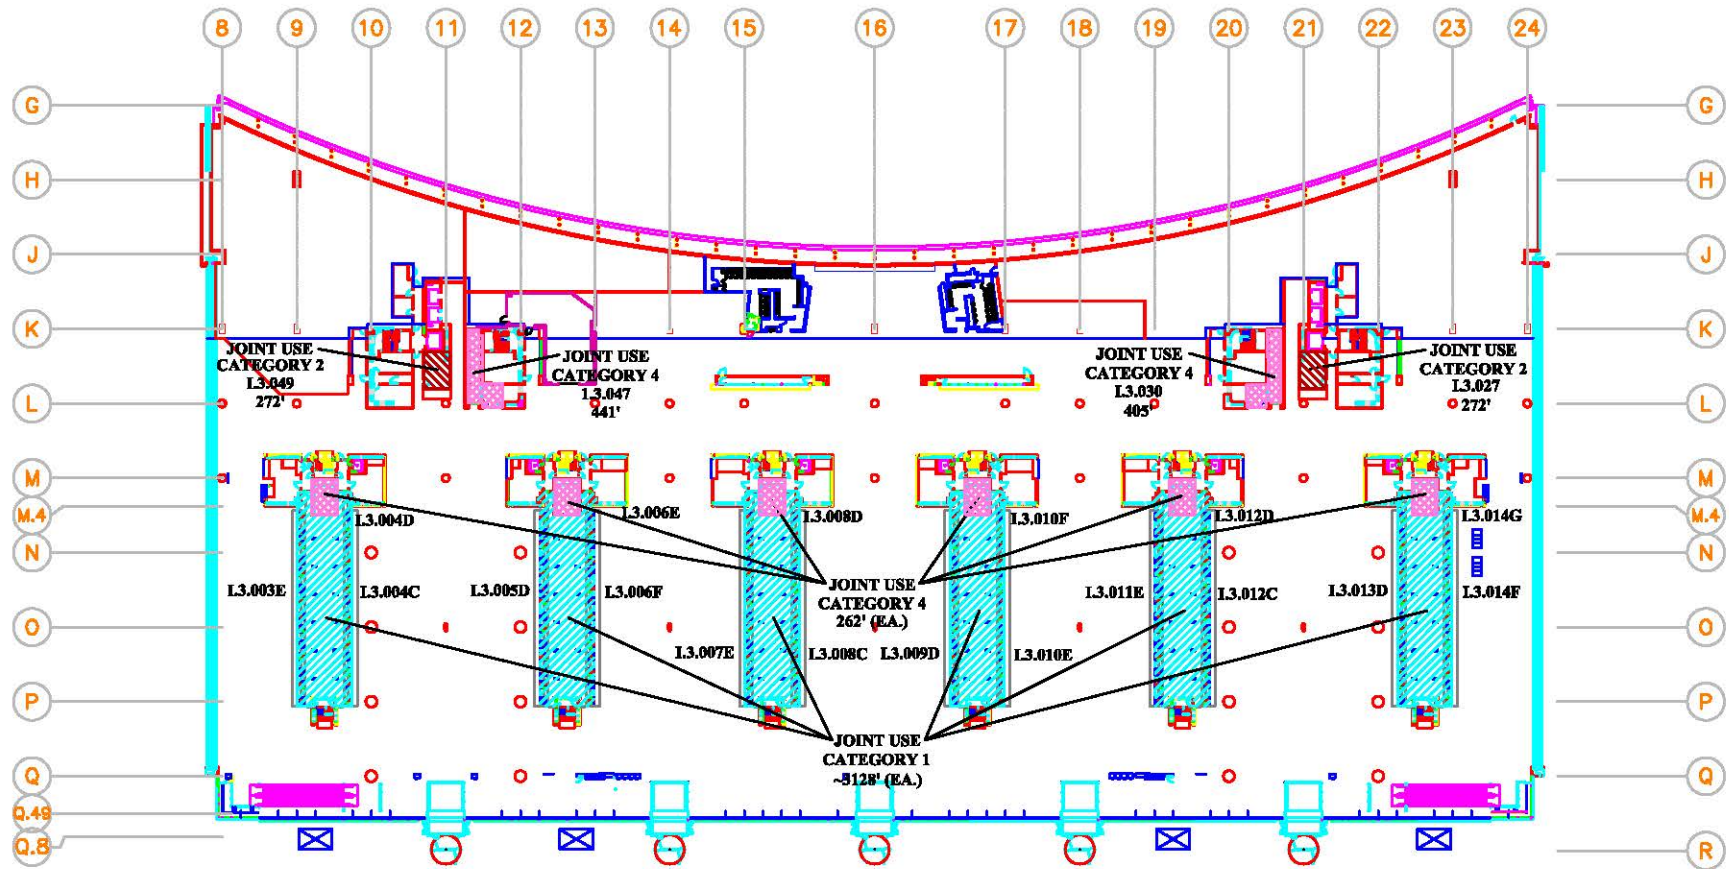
8 9 10 11 12 13 14 15 16 17 18 19 20 21 22 23 24

G H J K L M M.4 N O P Q Q.48 Q.8

G H J K L M M.4 N O P Q R

JOINT USE CATEGORY 2 L3.049 272'

JOINT USE CATEGORY 4 L3.047 441'

JOINT USE CATEGORY 4 L3.030 405'

JOINT USE CATEGORY 2 L3.027 272'

L3.004D

L3.006E

L3.008D

L3.010F

L3.012D

L3.014G

L3.003E

L3.004C

L3.005D

L3.006F

JOINT USE CATEGORY 4 262' (EA.)

L3.011E

L3.012C

L3.013D

L3.014F

L3.007E

L3.008C

L3.009D

L3.010E

JOINT USE CATEGORY 1 ~3128' (EA.)